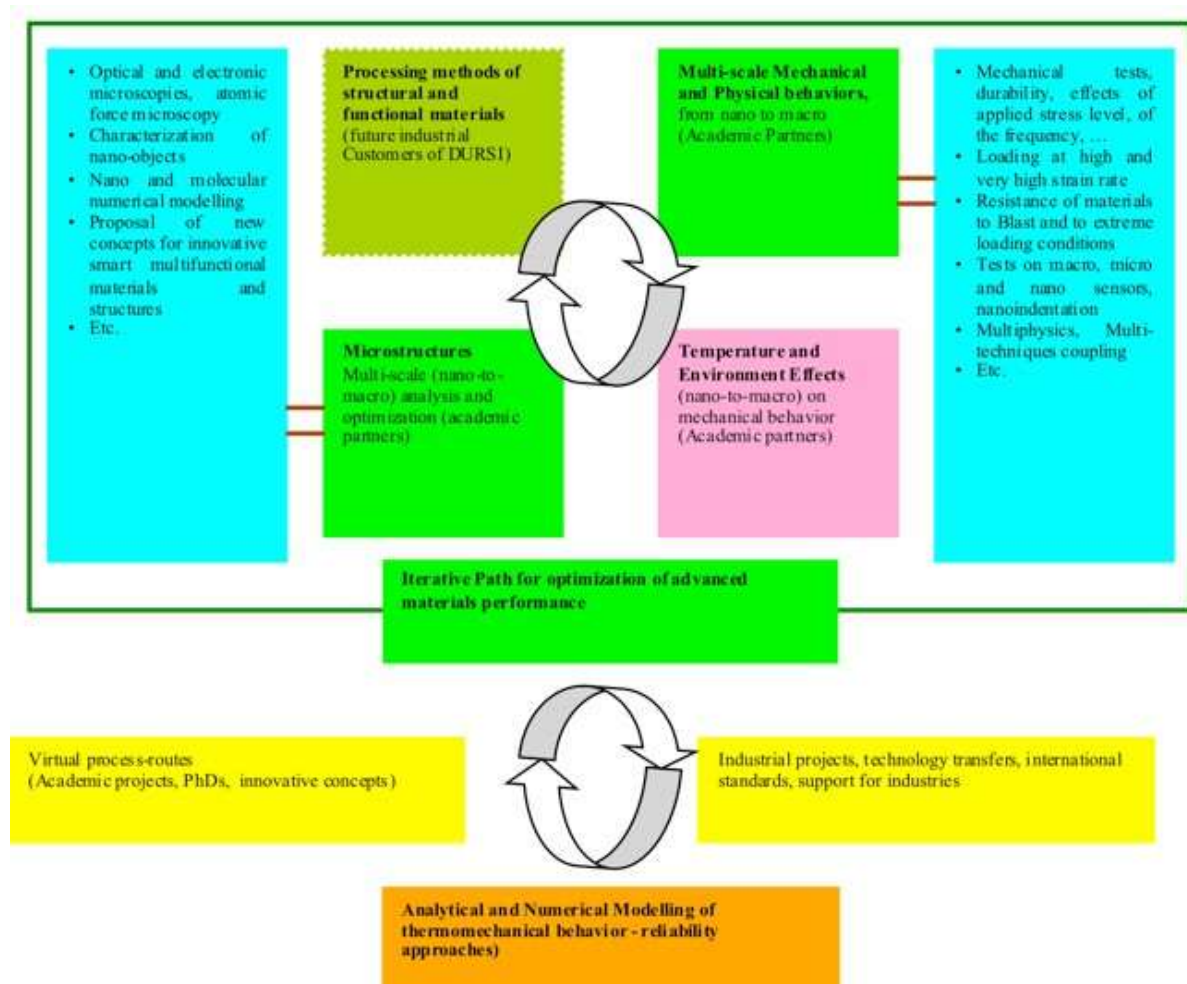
- Optical and electronic microscopies, atomic force microscopy
- Characterization of nano-objects
- Nano and molecular numerical modelling
- Proposal of new concepts for innovative smart multifunctional materials and structures
- Etc.

**Processing methods of structural and functional materials**
(future industrial Customers of DURS1)

**Multi-scale Mechanical and Physical behaviors,**
from nano to macro
(Academic Partners)

- Mechanical tests, durability, effects of applied stress level, of the frequency, …
- Loading at high and very high strain rate
- Resistance of materials to Blast and to extreme loading conditions
- Tests on macro, micro and nano sensors, nanoindentation
- Multiphysics, Multi-techniques coupling
- Etc.

**Microstructures**
Multi-scale (nano-to-macro) analysis and optimization (academic partners)

**Temperature and Environment Effects**
(nano-to-macro) on mechanical behavior (Academic partners)

**Iterative Path for optimization of advanced materials performance**

Virtual process-routes
(Academic projects, PhDs, innovative concepts)

Industrial projects, technology transfers, international standards, support for industries

**Analytical and Numerical Modelling of thermomechanical behavior - reliability approaches)**